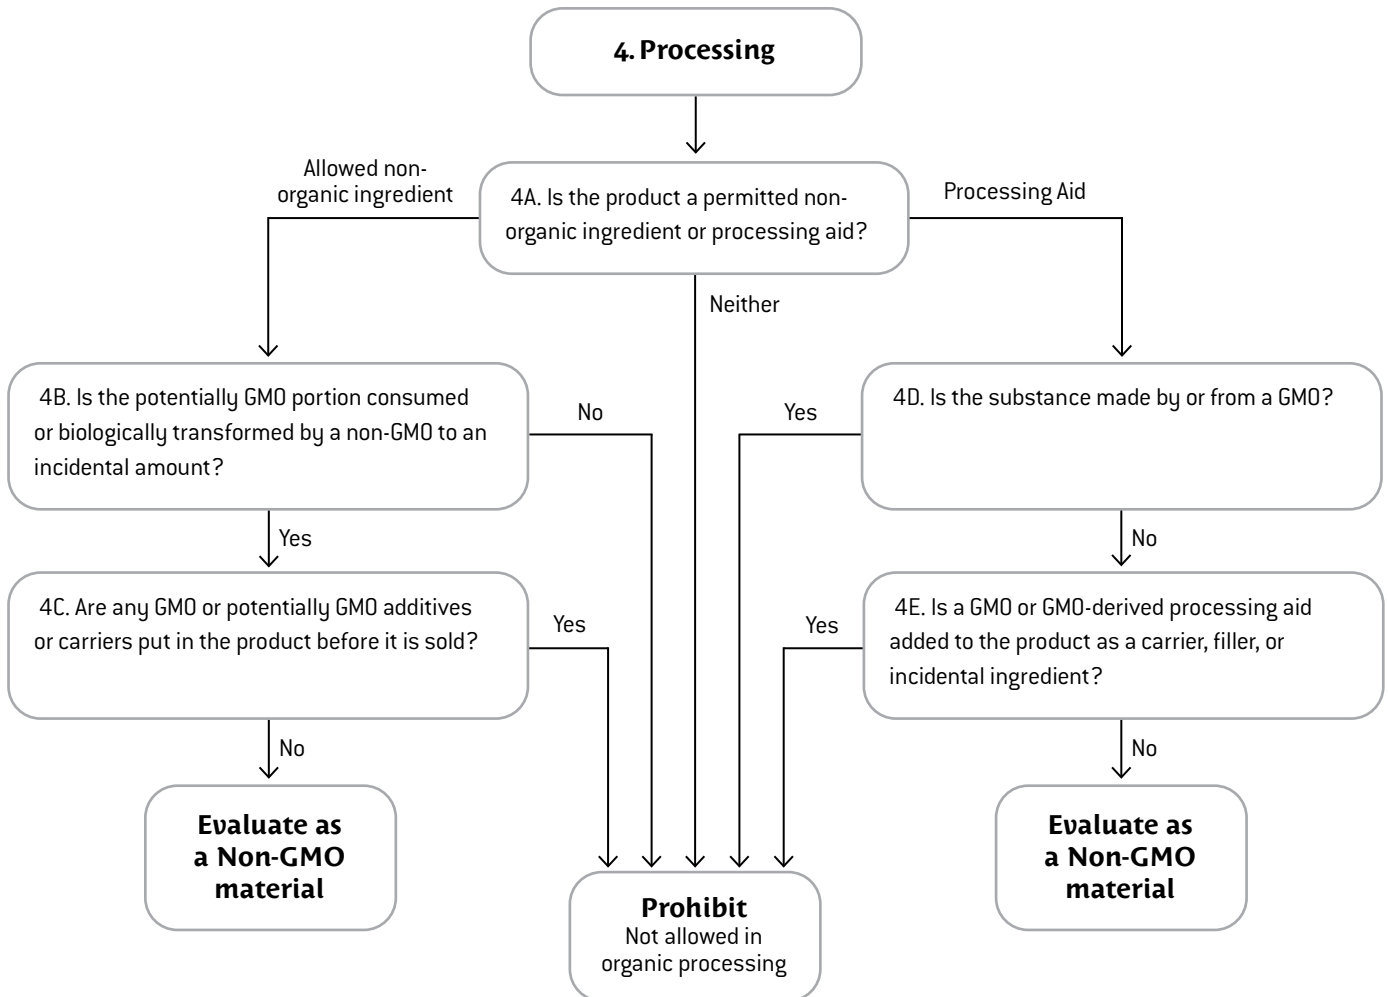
4. Processing

Allowed non-organic ingredient

4A. Is the product a permitted non-organic ingredient or processing aid?

Processing Aid

Neither

4B. Is the potentially GMO portion consumed or biologically transformed by a non-GMO to an incidental amount?

No

Yes

4D. Is the substance made by or from a GMO?

Yes

No

4C. Are any GMO or potentially GMO additives or carriers put in the product before it is sold?

Yes

Yes

4E. Is a GMO or GMO-derived processing aid added to the product as a carrier, filler, or incidental ingredient?

No

No

Evaluate as a Non-GMO material

Prohibit
Not allowed in organic processing

Evaluate as a Non-GMO material